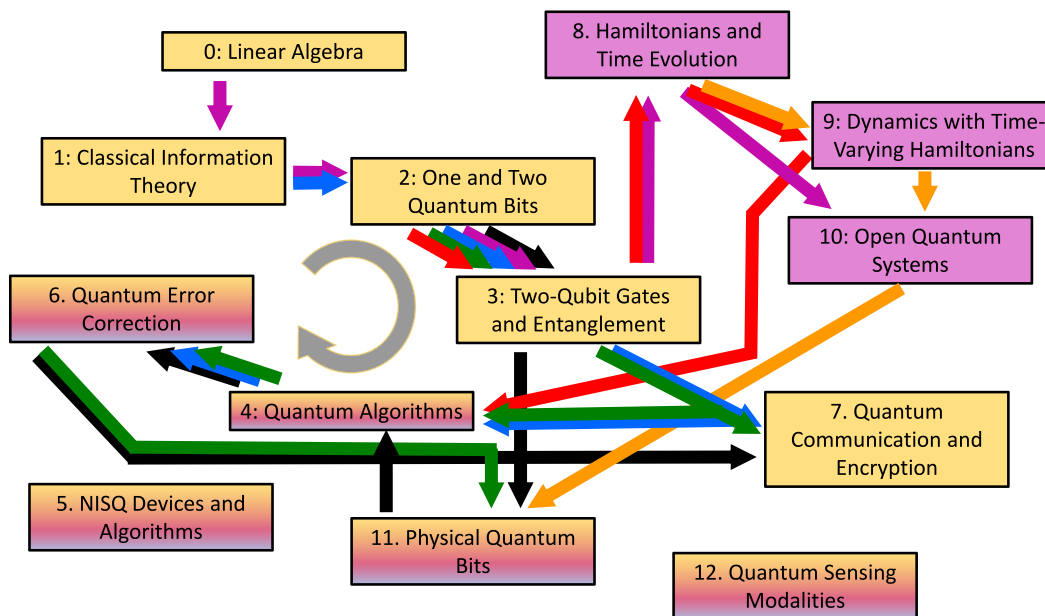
0: Linear Algebra

1: Classical Information Theory

2: One and Two Quantum Bits

3: Two-Qubit Gates and Entanglement

4: Quantum Algorithms

5. NISQ Devices and Algorithms

6. Quantum Error Correction

7. Quantum Communication and Encryption

8. Hamiltonians and Time Evolution

9: Dynamics with Time-Varying Hamiltonians

10: Open Quantum Systems

11. Physical Quantum Bits

12. Quantum Sensing Modalities